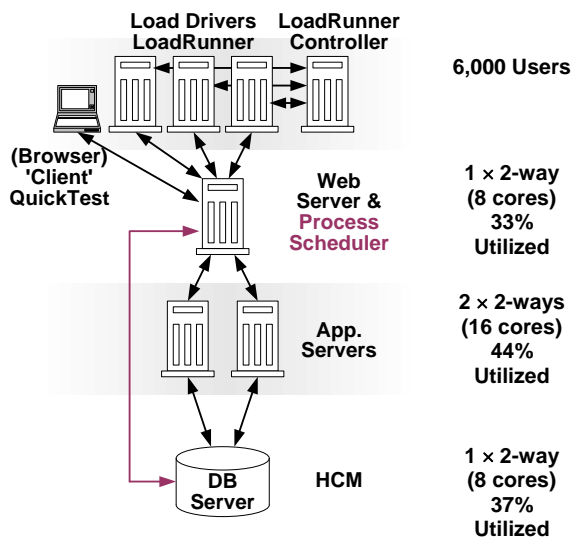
Load Drivers LoadRunner

LoadRunner Controller

6,000 Users

(Browser) 'Client' QuickTest

Web Server & Process Scheduler

1 × 2-way (8 cores) 33% Utilized

App. Servers

2 × 2-ways (16 cores) 44% Utilized

DB Server

HCM

1 × 2-way (8 cores) 37% Utilized